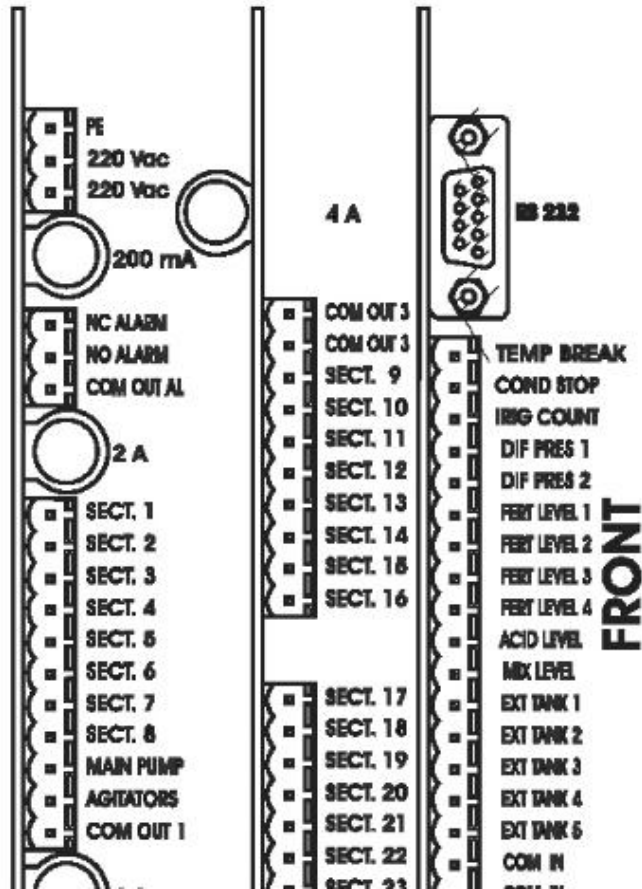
PE
220 Vac
220 Vac
200 mA
NC ALARM
NO ALARM
COM OUT AL
2 A
SECT. 1
SECT. 2
SECT. 3
SECT. 4
SECT. 5
SECT. 6
SECT. 7
SECT. 8
MAIN PUMP
AGITATORS
COM OUT 1

4 A
COM OUT 3
COM OUT 3
SECT. 9
SECT. 10
SECT. 11
SECT. 12
SECT. 13
SECT. 14
SECT. 15
SECT. 16
SECT. 17
SECT. 18
SECT. 19
SECT. 20
SECT. 21
SECT. 22
SECT. 23

RS 232
TEMP BREAK
COND STOP
IRIG COUNT
DIF PRES 1
DIF PRES 2
FERT LEVEL 1
FERT LEVEL 2
FERT LEVEL 3
FERT LEVEL 4
ACID LEVEL
MIX LEVEL
EXT TANK 1
EXT TANK 2
EXT TANK 3
EXT TANK 4
EXT TANK 5
COM IN
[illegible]

FRONT